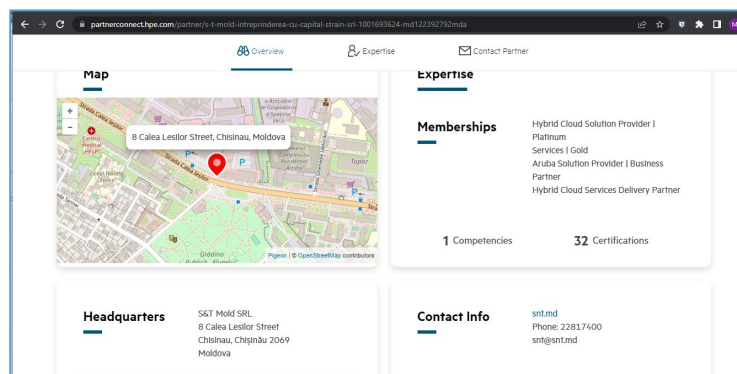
partnerconnect.hpe.com/partner/s-t-mold-intreprinderea-cu-capital-strain-srl-1001693624-md122392792mda

Overview
Expertise
Contact Partner

Map

+
−
8 Calea Lesilor Street, Chisinau, Moldova
Strada Calea Ieşilor
P
P
Topaz
Grădina
Pigeon | © OpenStreetMap contributors

Expertise

Memberships
Hybrid Cloud Solution Provider | Platinum
Services | Gold
Aruba Solution Provider | Business Partner
Hybrid Cloud Services Delivery Partner

1 Competencies
32 Certifications

Headquarters
S&T Mold SRL
8 Calea Lesilor Street
Chisinau, Chişinău 2069
Moldova

Contact Info
snt.md
Phone: 22817400
snt@snt.md